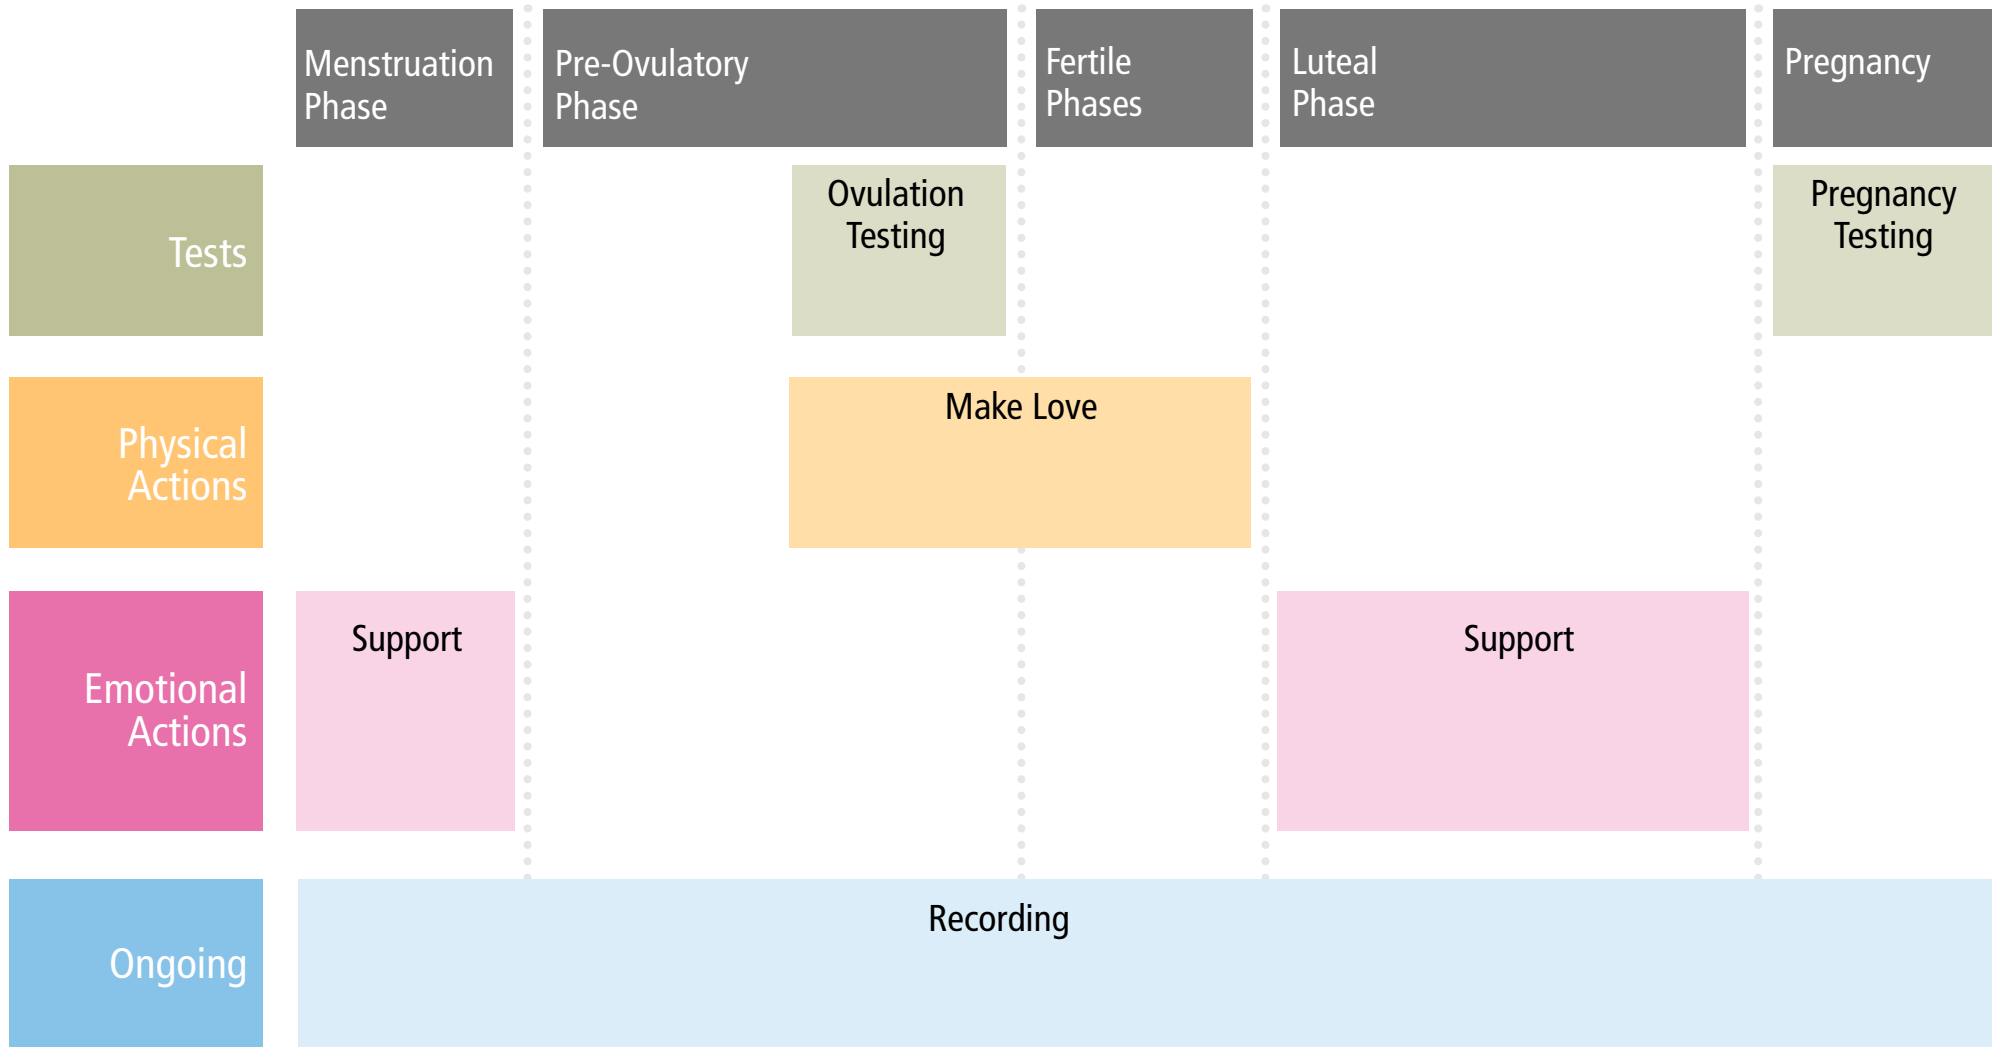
Menstruation Phase

Pre-Ovulatory Phase

Fertile Phases

Luteal Phase

Pregnancy

Tests

Ovulation Testing

Pregnancy Testing

Physical Actions

Make Love

Emotional Actions

Support

Support

Ongoing

Recording